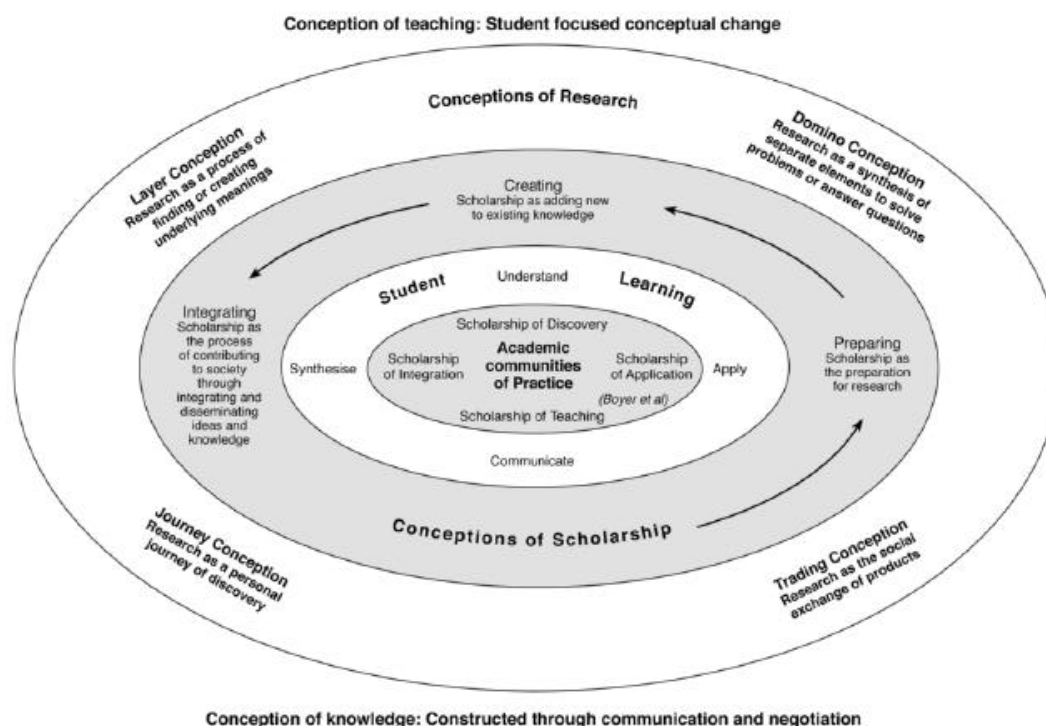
Conception of teaching: Student focused conceptual change

Conceptions of Research

Layer Conception
Research as a process of finding or creating underlying meanings

Domino Conception
Research as a synthesis of separate elements to solve problems or anewer questions

Creating
Scholarship as adding new to existing knowledge

Student

Understand

Learning

Integrating
Scholarship as the process of contributing to society through integrating and disseminating ideas and knowledge

Scholarship of Discovery

Synthesise

Scholarship of Integration

Academic communities of Practice

Scholarship of Application

Apply

(Boyer et al)

Scholarship of Teaching

Preparing
Scholarship as the preparation for research

Communicate

Conceptions of Scholarship

Journey Conception
Research as a personal journey of discovery

Trading Conception
Research as the social exchange of products

Conception of knowledge: Constructed through communication and negotiation